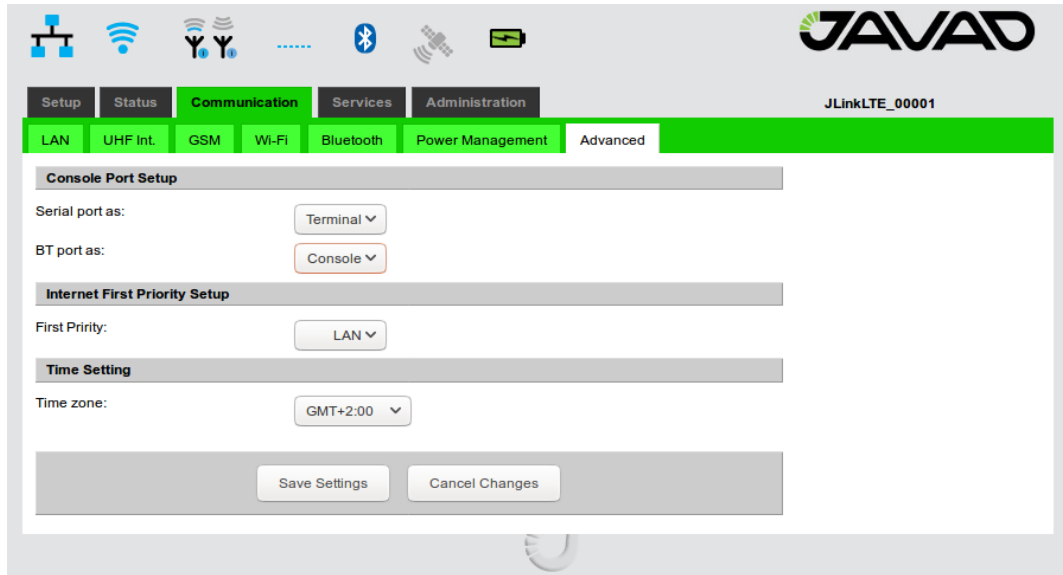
JAVAD

Setup
Status
Communication
Services
Administration

JLinkLTE_00001

LAN
UHF Int.
GSM
Wi-Fi
Bluetooth
Power Management
Advanced

Console Port Setup

Serial port as: Terminal

BT port as: Console

Internet First Priority Setup

First Pririty: LAN

Time Setting

Time zone: GMT+2:00

Save Settings
Cancel Changes